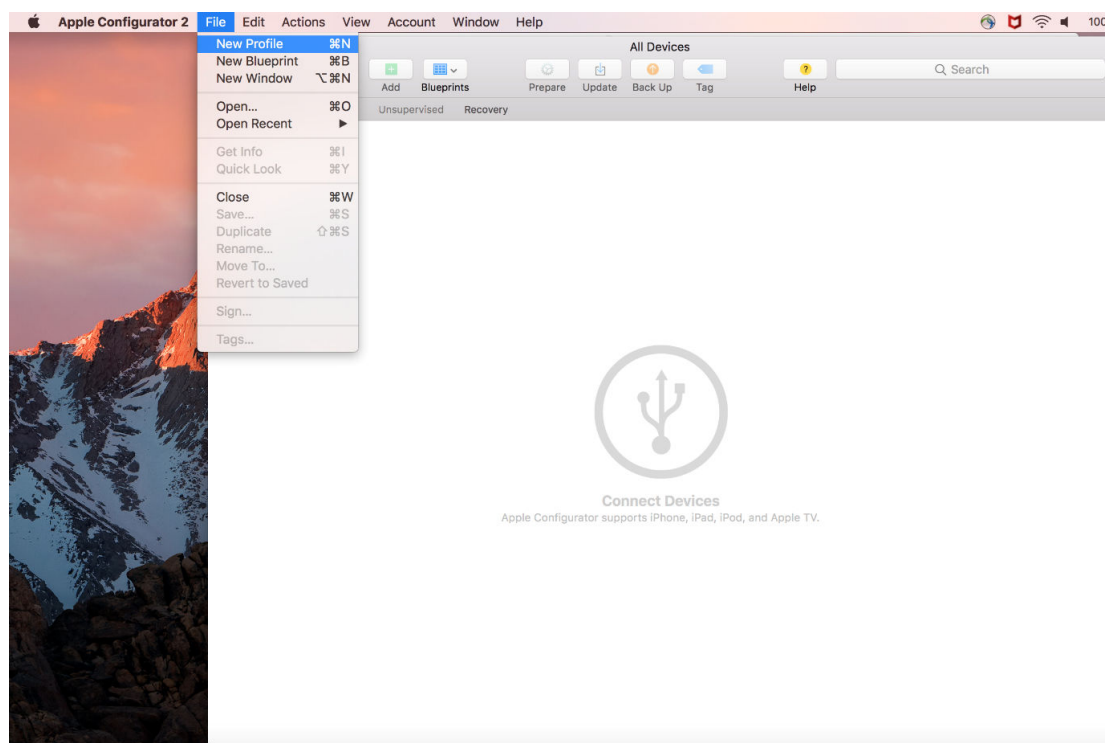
Apple Configurator 2 File Edit Actions View Account Window Help

100

New Profile ⌘N
New Blueprint ⌘B
New Window ⌥⌘N
Open... ⌘O
Open Recent ▶
Get Info ⌘I
Quick Look ⌘Y
Close ⌘W
Save... ⌘S
Duplicate ⇧⌘S
Rename...
Move To...
Revert to Saved
Sign...
Tags...

All Devices

Add Blueprints Prepare Update Back Up Tag Help

Search

Unsupervised Recovery

Connect Devices
Apple Configurator supports iPhone, iPad, iPod, and Apple TV.